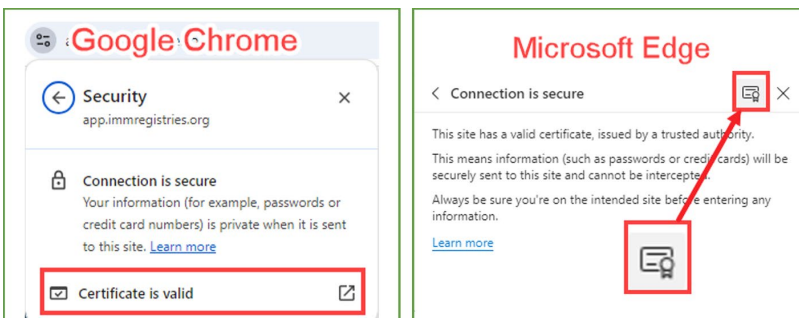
Google Chrome

Security
app.immregistries.org

Connection is secure
Your information (for example, passwords or credit card numbers) is private when it is sent to this site. Learn more

Certificate is valid

Microsoft Edge

Connection is secure

This site has a valid certificate, issued by a trusted authority.

This means information (such as passwords or credit cards) will be securely sent to this site and cannot be intercepted.

Always be sure you're on the intended site before entering any information.

Learn more